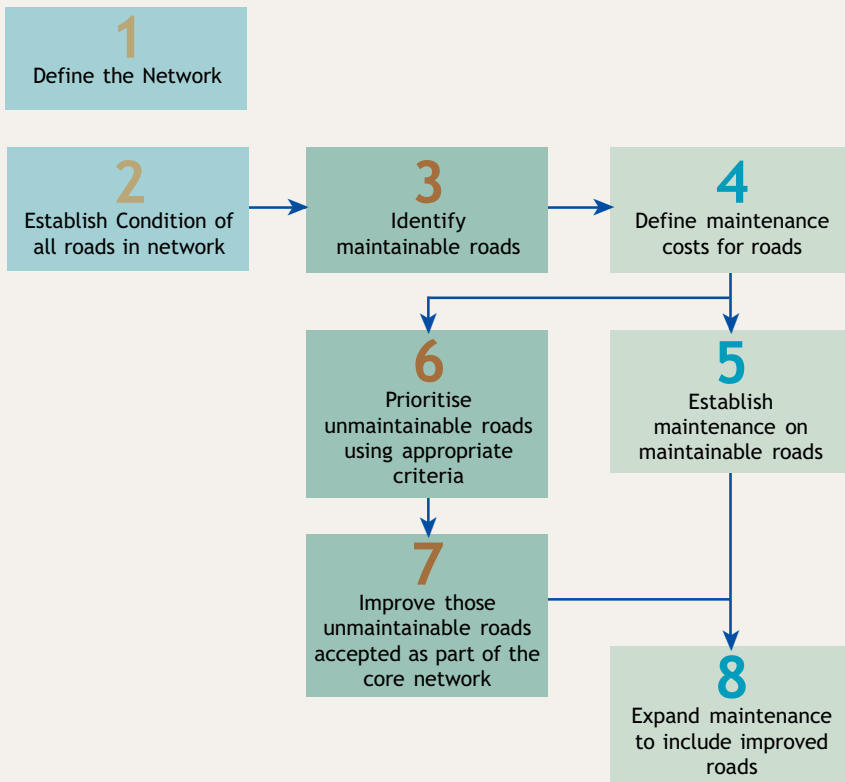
1
Define the Network

2
Establish Condition of all roads in network

3
Identify maintainable roads

4
Define maintenance costs for roads

6
Prioritise unmaintainable roads using appropriate criteria

5
Establish maintenance on maintainable roads

7
Improve those unmaintainable roads accepted as part of the core network

8
Expand maintenance to include improved roads